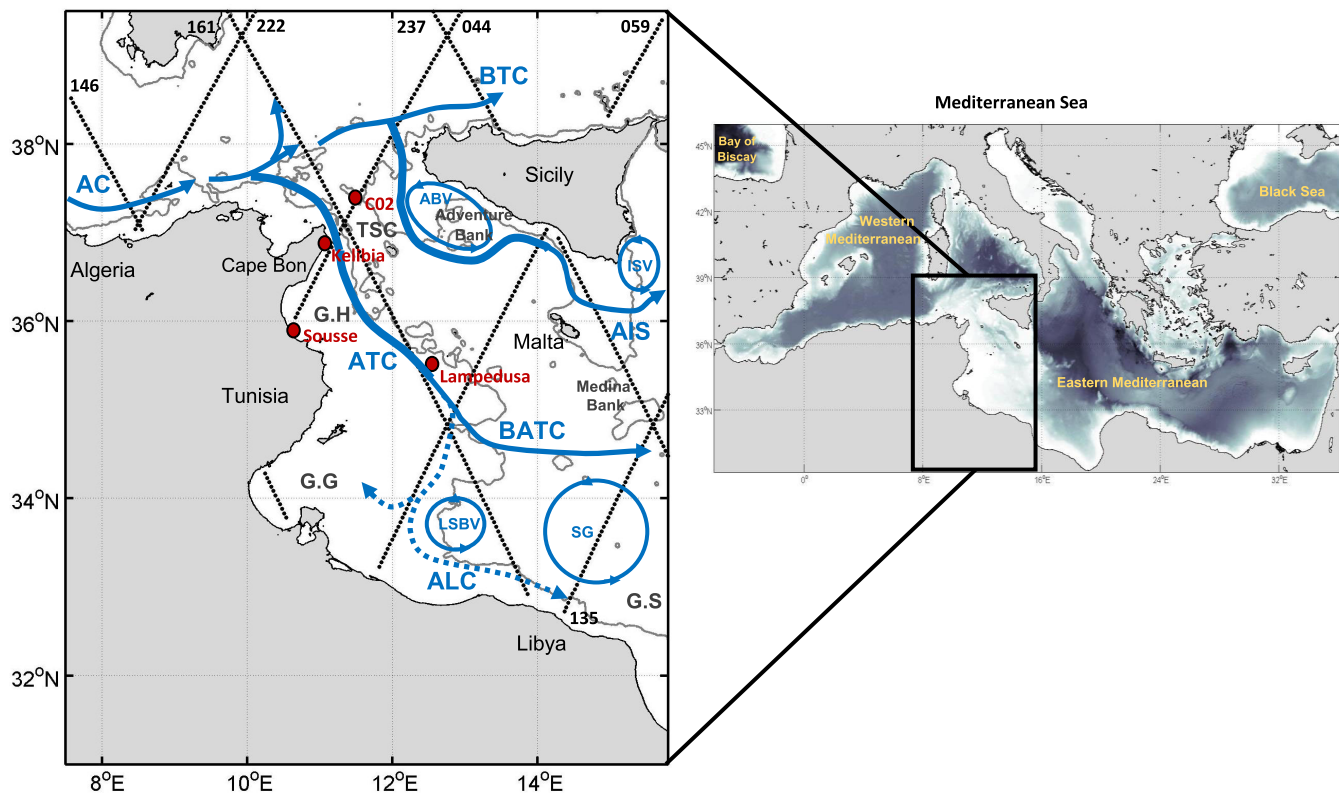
161 222 237 044 059
146
BTC
38°N
AC
Sicily
C02
ABV
Adventure Bank
TSC
ISV
Algeria
Cape Bon
Kelibia
G.H
36°N
Sousse
Malta
AIS
ATC
Lampedusa
Tunisia
Medina Bank
BATC
G.G
34°N
LSBV
SG
ALC
G.S
135
Libya
32°N
8°E 10°E 12°E 14°E

Mediterranean Sea
Bay of Biscay
45°N
42°N
39°N
36°N
33°N
Western Mediterranean
Black Sea
Eastern Mediterranean
0° 8°E 16°E 24°E 32°E